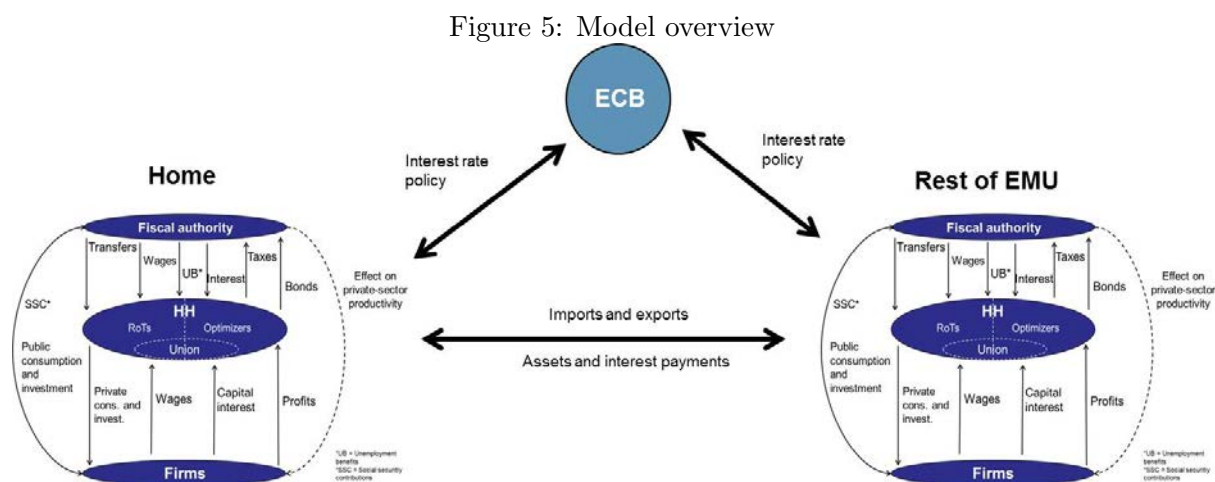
Figure 5: Model overview

ECB

Interest rate policy

Interest rate policy

Home

Fiscal authority

Transfers

Wages

UB*

Interest

Taxes

Bonds

Effect on private-sector productivity

SSC*

HH

RoTs

Optimizers

Union

Public consumption and investment

Private cons. and invest.

Wages

Capital interest

Profits

Firms

*UB = Unemployment benefits
*SSC = Social security contributions

Imports and exports

Assets and interest payments

Rest of EMU

Fiscal authority

Transfers

Wages

UB*

Interest

Taxes

Bonds

Effect on private-sector productivity

SSC*

HH

RoTs

Optimizers

Union

Public consumption and investment

Private cons. and invest.

Wages

Capital interest

Profits

Firms

*UB = Unemployment benefits
*SSC = Social security contributions